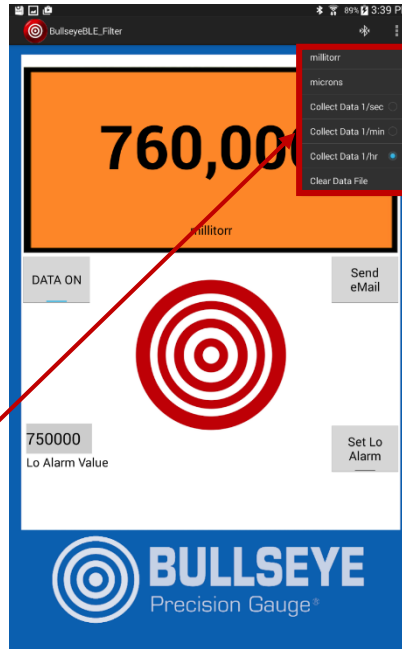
89% 3:39 P

BullseyeBLE_Filter

millitorr

microns

Collect Data 1/sec

Collect Data 1/min

Collect Data 1/hr

Clear Data File

760,00

millitorr

DATA ON

Send eMail

750000

Lo Alarm Value

Set Lo Alarm

BULLSEYE

Precision Gauge®